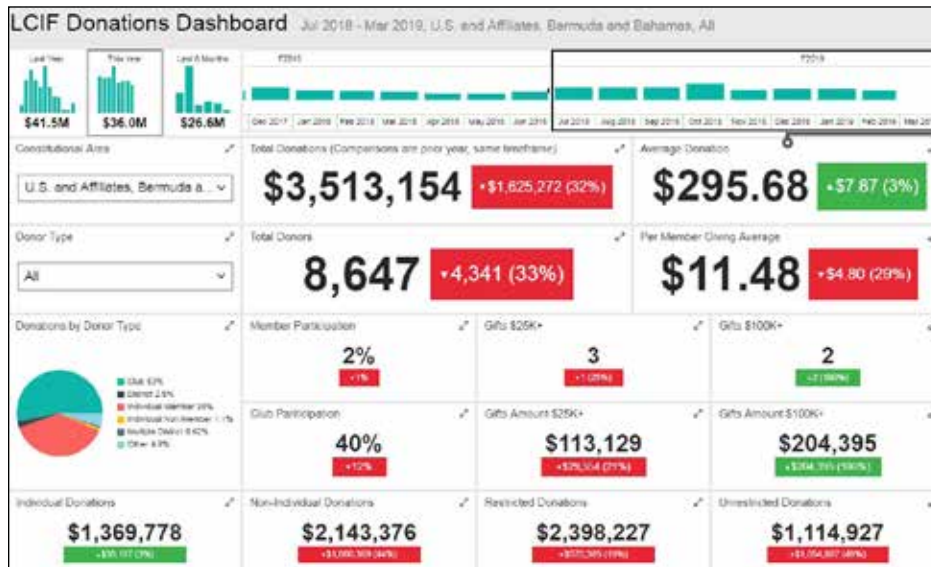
LCIF Donations Dashboard Jul 2018 - Mar 2019, U.S. and Affiliates, Bermuda and Bahamas, All

Last Year
$41.5M

This Year
$36.0M

Last 6 Months
$26.6M

FY2018

FY2019

Dec 2017 Jan 2018 Feb 2018 Mar 2018 Apr 2018 May 2018 Jun 2018 Jul 2018 Aug 2018 Sep 2018 Oct 2018 Nov 2018 Dec 2018 Jan 2019 Feb 2019 Mar 2019

Constitutional Area
U.S. and Affiliates, Bermuda a...

Total Donations (Comparisons are prior year, same timeframe)
$3,513,154
▾$1,625,272 (32%)

Average Donation
$295.68
▴$7.87 (3%)

Donor Type
All

Total Donors
8,647
▾4,341 (33%)

Per Member Giving Average
$11.48
▾$4.80 (29%)

Donations by Donor Type
Club 63%
District 2.5%
Individual Member 39%
Individual Non Member 1.1%
Multiple District 0.62%
Other 4.9%

Member Participation
2%
▾1%

Gifts $25K+
3
▾1 (25%)

Gifts $100K+
2
▴1 (100%)

Club Participation
40%
▾12%

Gifts Amount $25K+
$113,129
▾$29,304 (21%)

Gifts Amount $100K+
$204,395
▴$204,395 (100%)

Individual Donations
$1,369,778
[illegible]

Non-Individual Donations
$2,143,376
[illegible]

Restricted Donations
$2,398,227
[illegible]

Unrestricted Donations
$1,114,927
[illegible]